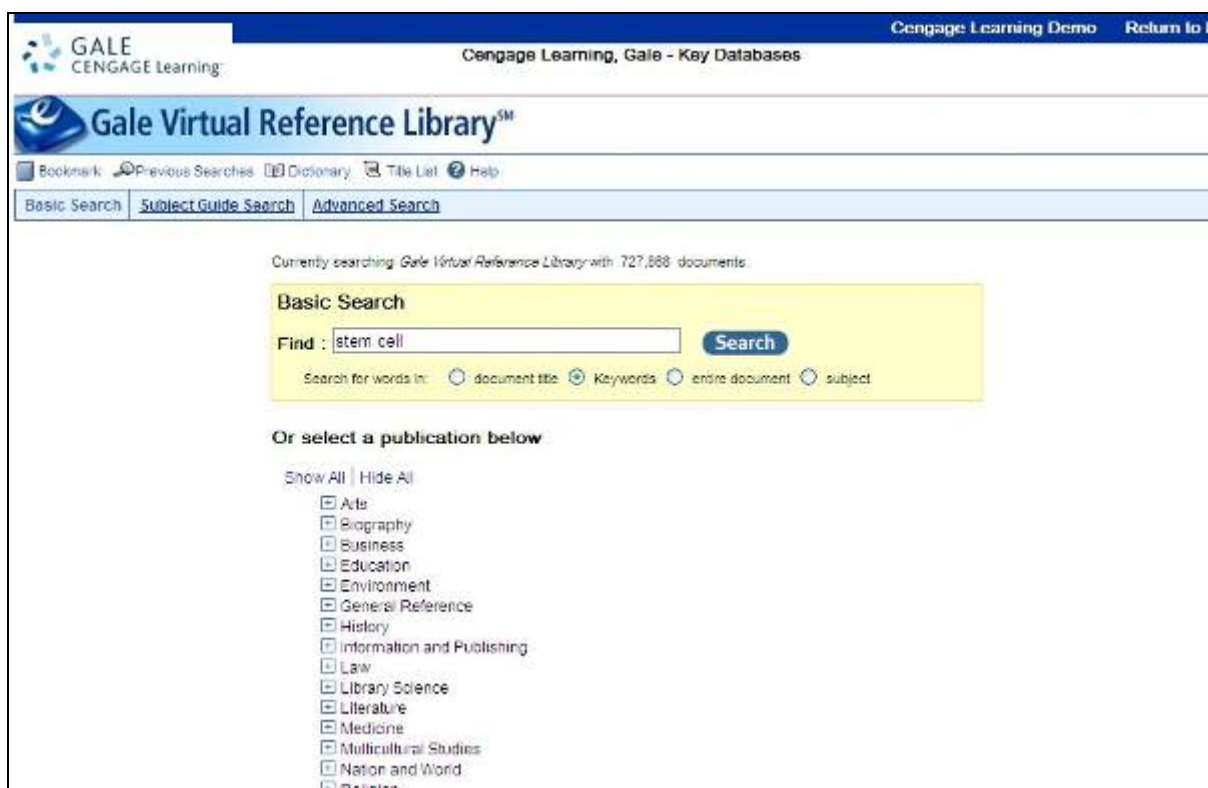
Cengage Learning Demo Return to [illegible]

GALE
CENGAGE Learning

Cengage Learning, Gale - Key Databases

Gale Virtual Reference Library℠

Bookmark Previous Searches Dictionary Title List Help

Basic Search | Subject Guide Search | Advanced Search

Currently searching Gale Virtual Reference Library with 727,888 documents.

Basic Search

Find : stem cell Search

Search for words in: document title Keywords entire document subject

Or select a publication below

Show All | Hide All

Arts
Biography
Business
Education
Environment
General Reference
History
Information and Publishing
Law
Library Science
Literature
Medicine
Multicultural Studies
Nation and World
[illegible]